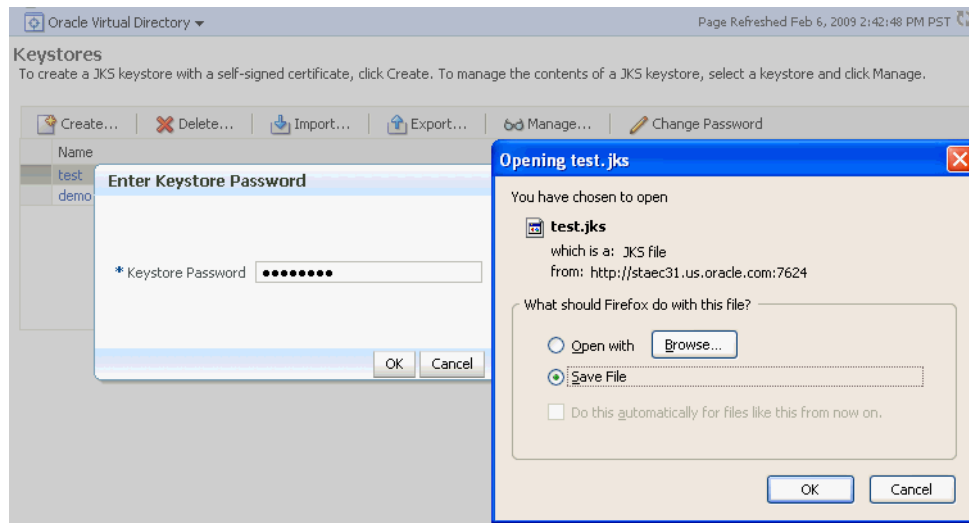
Oracle Virtual Directory ▾

Page Refreshed Feb 6, 2009 2:42:48 PM PST

Keystores

To create a JKS keystore with a self-signed certificate, click Create. To manage the contents of a JKS keystore, select a keystore and click Manage.

Create... | Delete... | Import... | Export... | Manage... | Change Password

Name

test

demo

Enter Keystore Password

* Keystore Password ••••••••

OK Cancel

Opening test.jks

You have chosen to open

test.jks

which is a: JKS file

from: http://staec31.us.oracle.com:7624

What should Firefox do with this file?

Open with Browse...

Save File

Do this automatically for files like this from now on.

OK Cancel